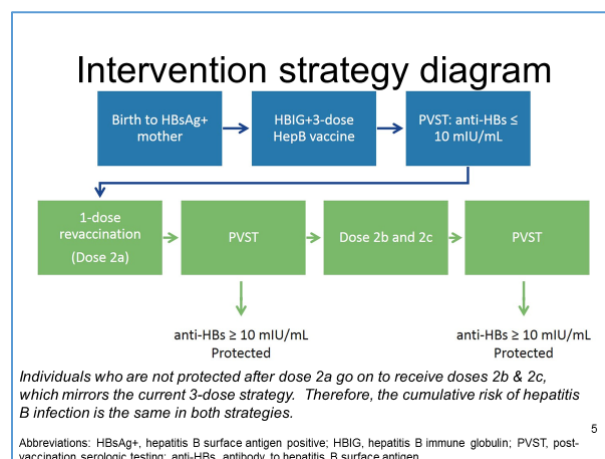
Intervention strategy diagram

Birth to HBsAg+ mother

HBIG+3-dose HepB vaccine

PVST: anti-HBs ≤ 10 mIU/mL

1-dose revaccination (Dose 2a)

PVST

Dose 2b and 2c

PVST

anti-HBs ≥ 10 mIU/mL Protected

anti-HBs ≥ 10 mIU/mL Protected

Individuals who are not protected after dose 2a go on to receive doses 2b & 2c, which mirrors the current 3-dose strategy. Therefore, the cumulative risk of hepatitis B infection is the same in both strategies.

5

Abbreviations: HBsAg+, hepatitis B surface antigen positive; HBIG, hepatitis B immune globulin; PVST, post-vaccination serologic testing; anti-HBs, antibody to hepatitis B surface antigen.